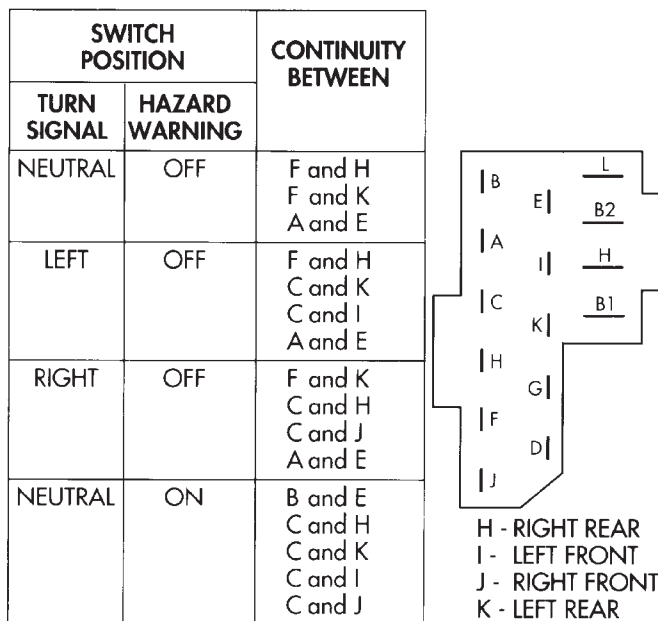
| SWITCH POSITION | | CONTINUITY BETWEEN |
|---|---|---|
| TURN SIGNAL | HAZARD WARNING | |
| NEUTRAL | OFF | F and H<br>F and K<br>A and E |
| LEFT | OFF | F and H<br>C and K<br>C and I<br>A and E |
| RIGHT | OFF | F and K<br>C and H<br>C and J<br>A and E |
| NEUTRAL | ON | B and E<br>C and H<br>C and K<br>C and I<br>C and J |

B
E
L
B2
A
I
H
C
B1
K
H
G
F
D
J

H - RIGHT REAR
I - LEFT FRONT
J - RIGHT FRONT
K - LEFT REAR